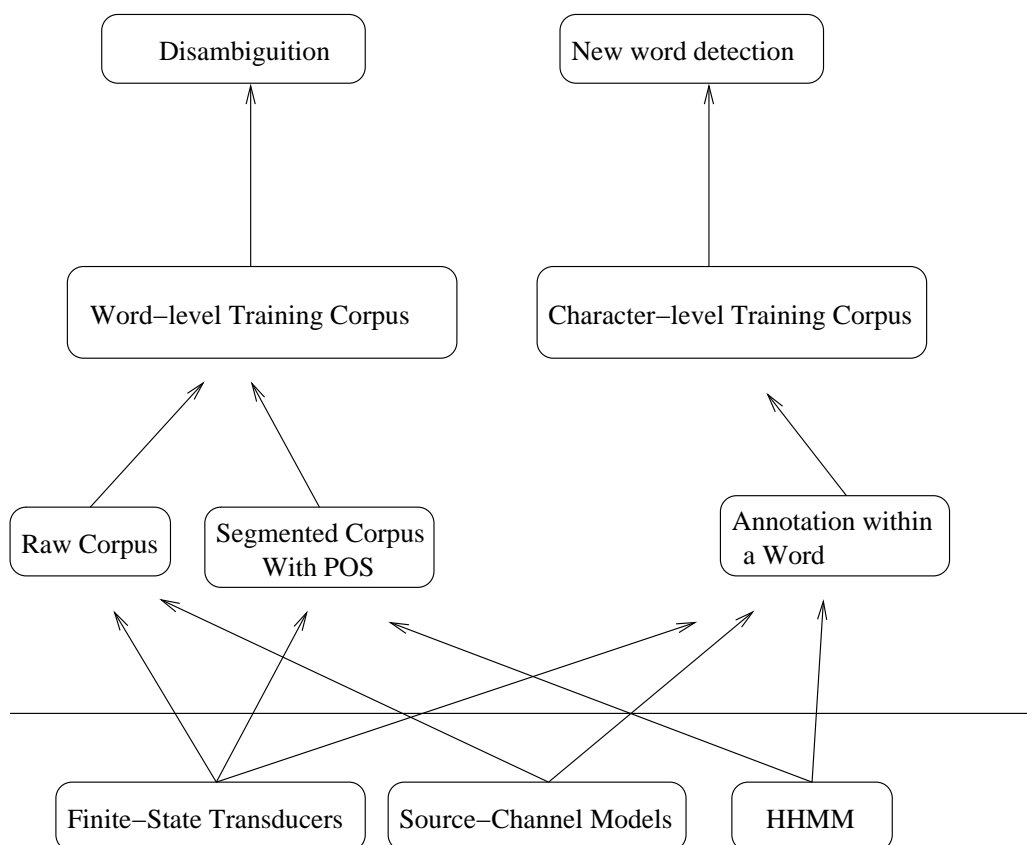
Disambiguition

New word detection

Word−level Training Corpus

Character−level Training Corpus

Raw Corpus

Segmented Corpus With POS

Annotation within a Word

Finite−State Transducers

Source−Channel Models

HHMM